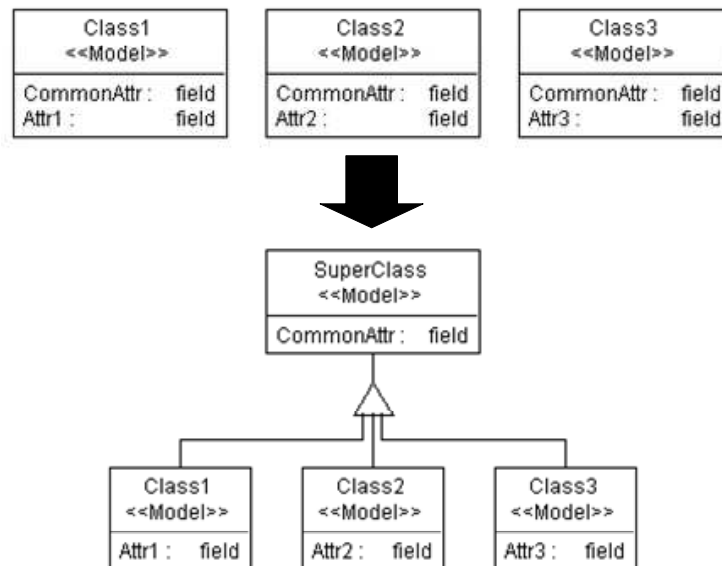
Class1
<<Model>>
CommonAttr : field
Attr1 : field

Class2
<<Model>>
CommonAttr : field
Attr2 : field

Class3
<<Model>>
CommonAttr : field
Attr3 : field

SuperClass
<<Model>>
CommonAttr : field

Class1
<<Model>>
Attr1 : field

Class2
<<Model>>
Attr2 : field

Class3
<<Model>>
Attr3 : field